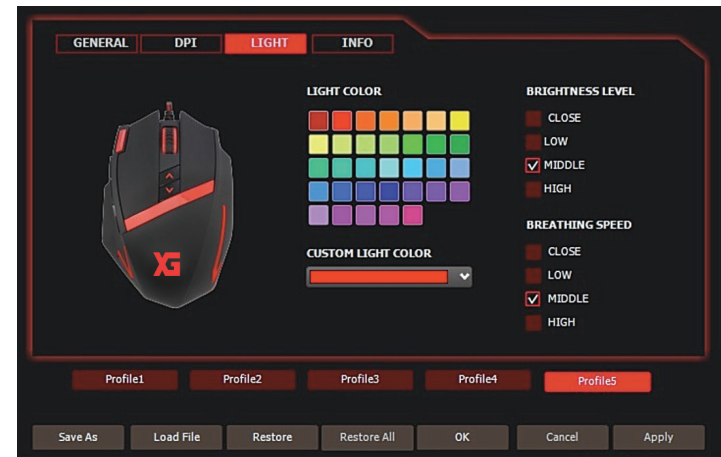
GENERAL DPI LIGHT INFO

LIGHT COLOR

CUSTOM LIGHT COLOR

BRIGHTNESS LEVEL
CLOSE
LOW
MIDDLE
HIGH

BREATHING SPEED
CLOSE
LOW
MIDDLE
HIGH

XG

Profile1 Profile2 Profile3 Profile4 Profile5

Save As Load File Restore Restore All OK Cancel Apply